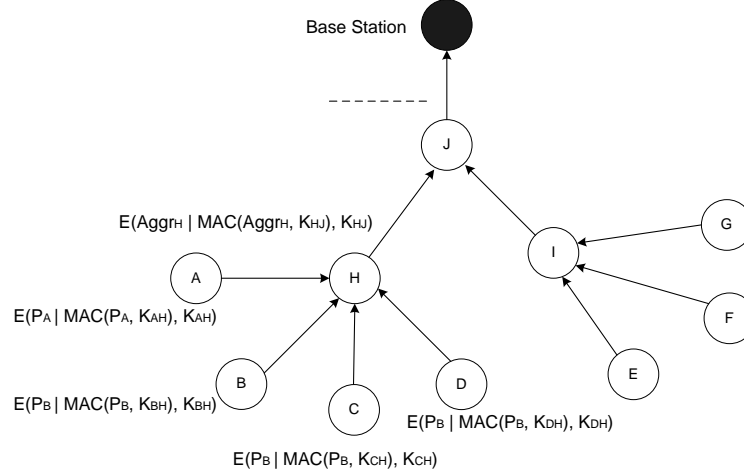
Base Station

J

$E(Aggr_H \mid MAC(Aggr_H, K_{HJ}), K_{HJ})$

G

I

A

H

$E(P_A \mid MAC(P_A, K_{AH}), K_{AH})$

F

B

D

E

$E(P_B \mid MAC(P_B, K_{BH}), K_{BH})$

C

$E(P_B \mid MAC(P_B, K_{DH}), K_{DH})$

$E(P_B \mid MAC(P_B, K_{CH}), K_{CH})$